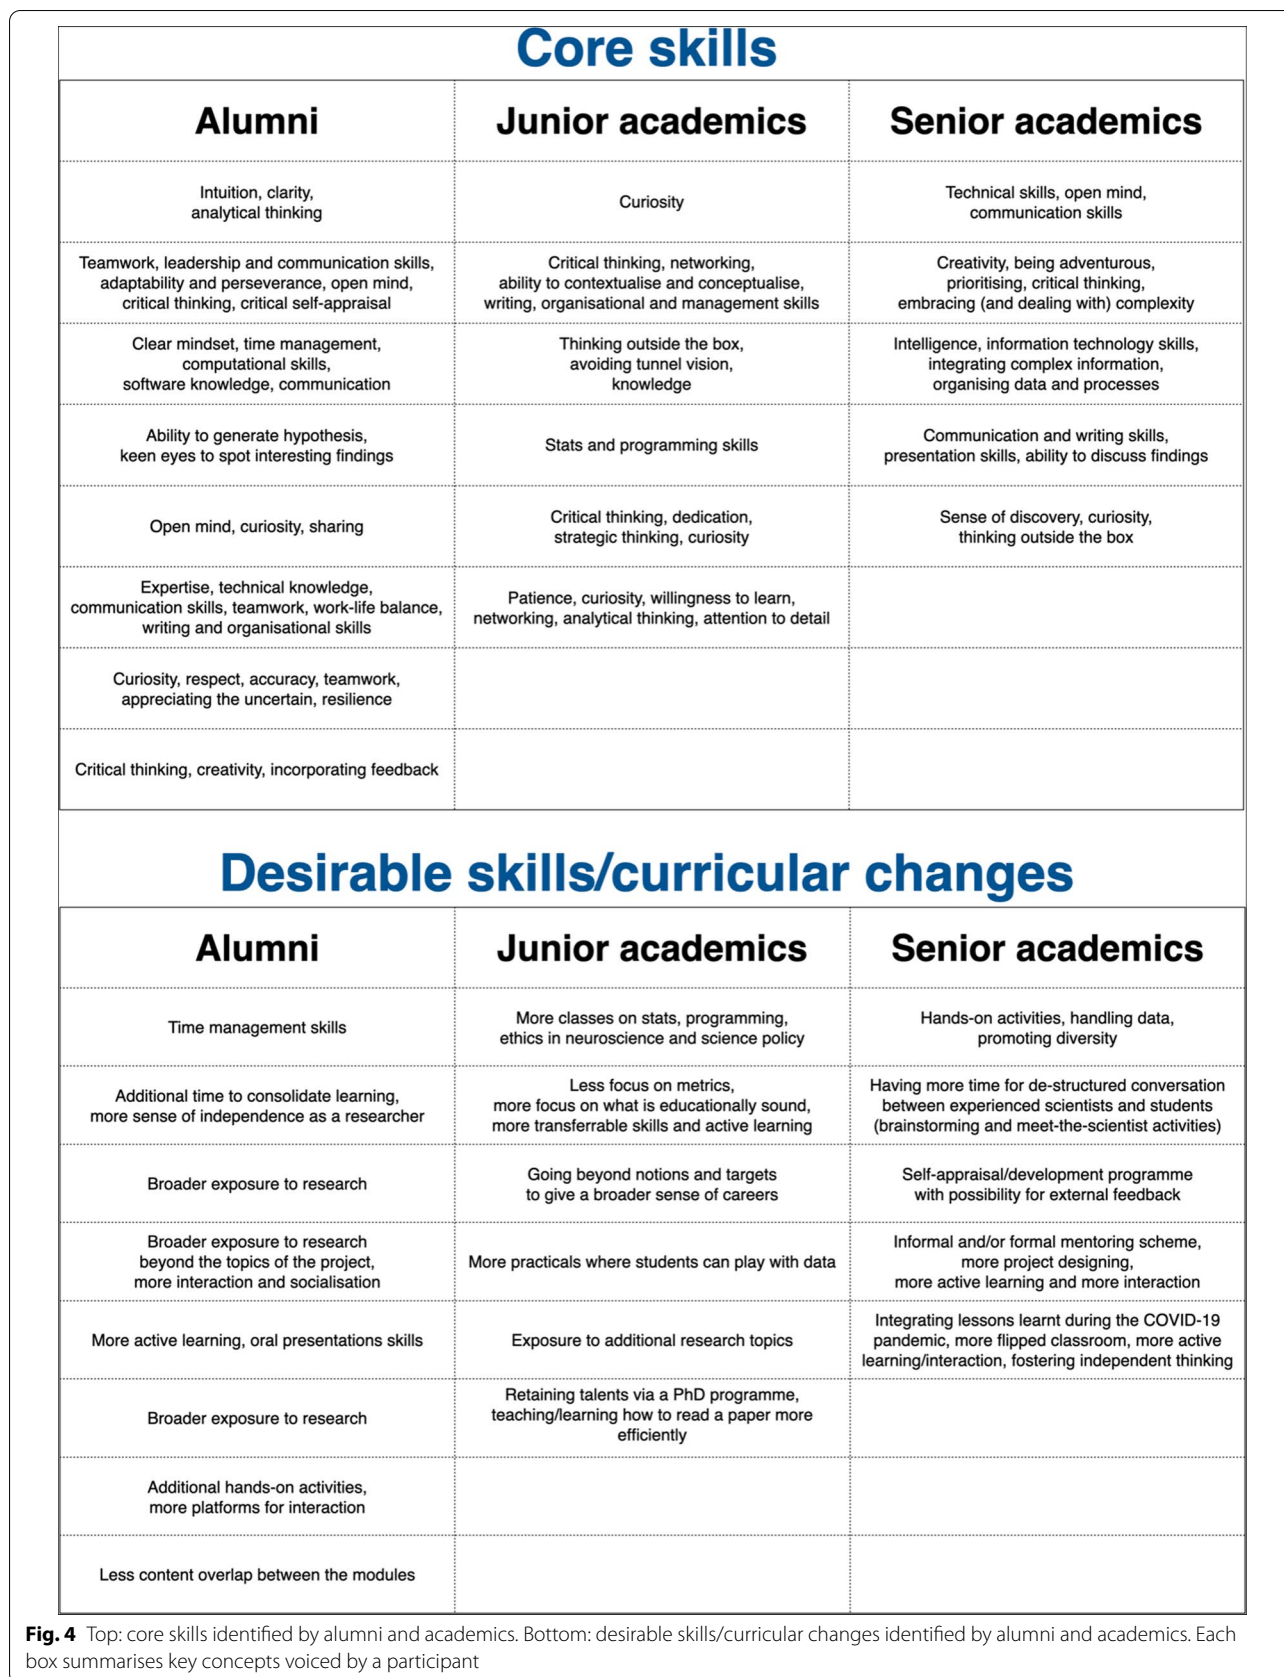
Core skills

| Alumni | Junior academics | Senior academics |
|---|---|---|
| Intuition, clarity, analytical thinking | Curiosity | Technical skills, open mind, communication skills |
| Teamwork, leadership and communication skills, adaptability and perseverance, open mind, critical thinking, critical self-appraisal | Critical thinking, networking, ability to contextualise and conceptualise, writing, organisational and management skills | Creativity, being adventurous, prioritising, critical thinking, embracing (and dealing with) complexity |
| Clear mindset, time management, computational skills, software knowledge, communication | Thinking outside the box, avoiding tunnel vision, knowledge | Intelligence, information technology skills, integrating complex information, organising data and processes |
| Ability to generate hypothesis, keen eyes to spot interesting findings | Stats and programming skills | Communication and writing skills, presentation skills, ability to discuss findings |
| Open mind, curiosity, sharing | Critical thinking, dedication, strategic thinking, curiosity | Sense of discovery, curiosity, thinking outside the box |
| Expertise, technical knowledge, communication skills, teamwork, work-life balance, writing and organisational skills | Patience, curiosity, willingness to learn, networking, analytical thinking, attention to detail | |
| Curiosity, respect, accuracy, teamwork, appreciating the uncertain, resilience | | |
| Critical thinking, creativity, incorporating feedback | | |

Desirable skills/curricular changes

| Alumni | Junior academics | Senior academics |
|---|---|---|
| Time management skills | More classes on stats, programming, ethics in neuroscience and science policy | Hands-on activities, handling data, promoting diversity |
| Additional time to consolidate learning, more sense of independence as a researcher | Less focus on metrics, more focus on what is educationally sound, more transferrable skills and active learning | Having more time for de-structured conversation between experienced scientists and students (brainstorming and meet-the-scientist activities) |
| Broader exposure to research | Going beyond notions and targets to give a broader sense of careers | Self-appraisal/development programme with possibility for external feedback |
| Broader exposure to research beyond the topics of the project, more interaction and socialisation | More practicals where students can play with data | Informal and/or formal mentoring scheme, more project designing, more active learning and more interaction |
| More active learning, oral presentations skills | Exposure to additional research topics | Integrating lessons learnt during the COVID-19 pandemic, more flipped classroom, more active learning/interaction, fostering independent thinking |
| Broader exposure to research | Retaining talents via a PhD programme, teaching/learning how to read a paper more efficiently | |
| Additional hands-on activities, more platforms for interaction | | |
| Less content overlap between the modules | | |

Fig. 4 Top: core skills identified by alumni and academics. Bottom: desirable skills/curricular changes identified by alumni and academics. Each box summarises key concepts voiced by a participant